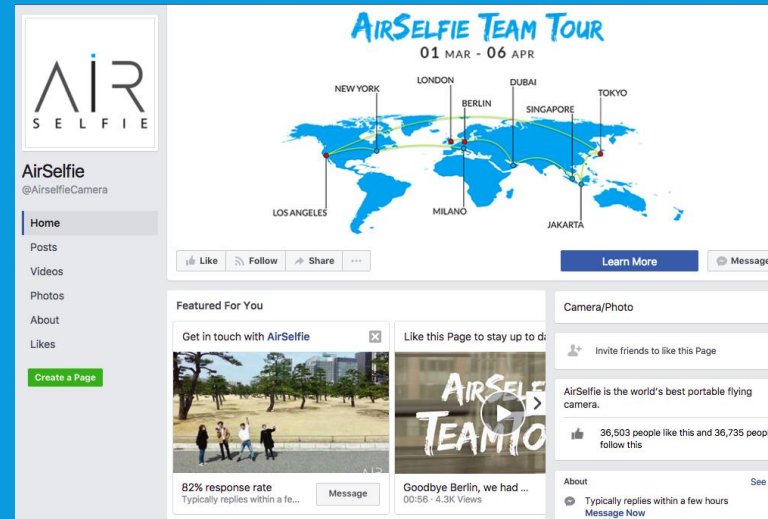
AIR SELFIE

AirSelfie
@AirselfieCamera

Home
Posts
Videos
Photos
About
Likes

Create a Page

AIRSELFIE TEAM TOUR
01 MAR - 06 APR

NEW YORK
LONDON
DUBAI
BERLIN
SINGAPORE
TOKYO
LOS ANGELES
MILANO
JAKARTA

Like
Follow
Share
...

Learn More
Message

Featured For You

Get in touch with AirSelfie

82% response rate
Typically replies within a fe...
Message

Like this Page to stay up to d

AIRSELF
TEAM TO

Goodbye Berlin, we had ...
00:56 · 4.3K Views

Camera/Photo

Invite friends to like this Page

AirSelfie is the world's best portable flying camera.

36,503 people like this and 36,735 peop follow this

About
See

Typically replies within a few hours
Message Now